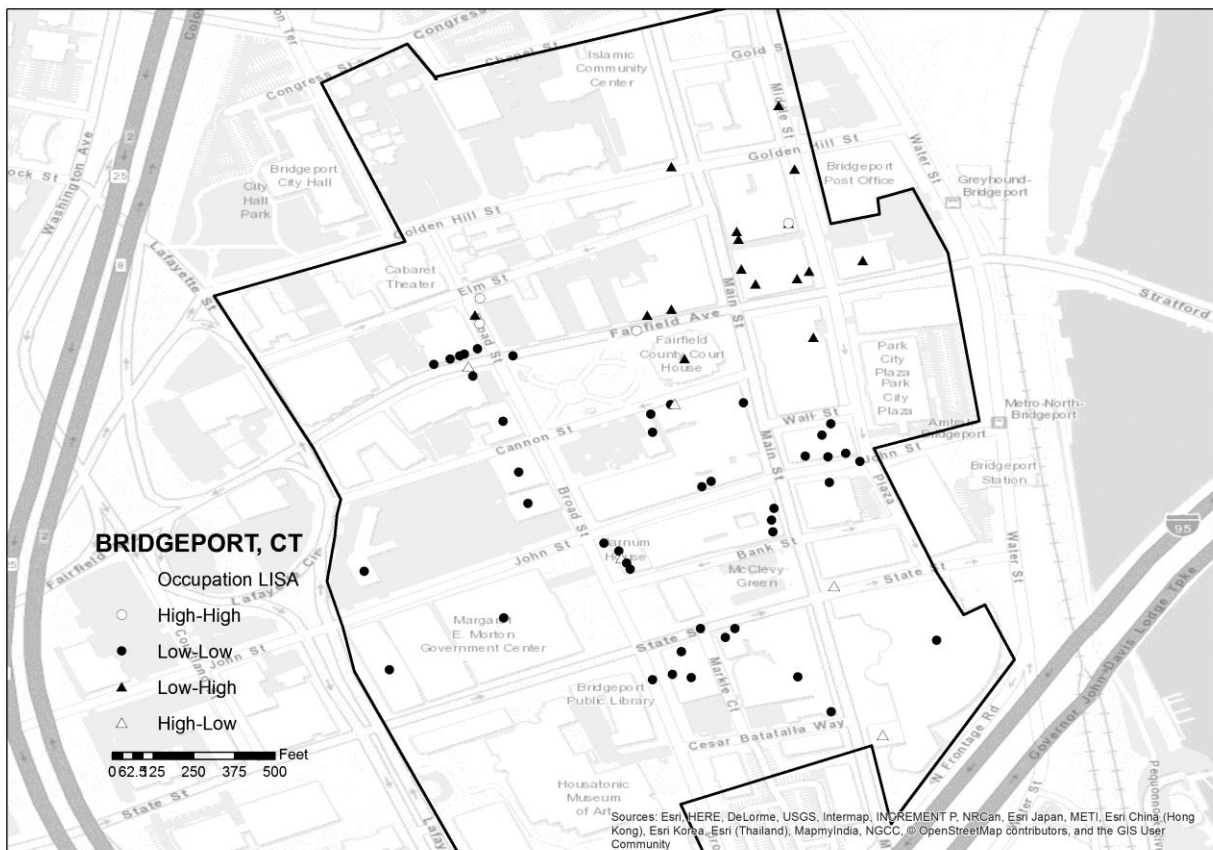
Congress St
Congress St
Chapel St
Islamic Community Center
Gold St
Middle St
Golden Hill St
Water St
Washington Ave
ock St
25
Bridgeport City Hall
City Hall Park
Bridgeport Post Office
Greyhound-Bridgeport
Lafayette St
8
Golden Hill St
Cabaret Theater
Elm St
Stratford
Broad St
Fairfield Ave
Main St
Fairfield County Court House
Park City Plaza Park City Plaza
Metro-North-Bridgeport
Wall St
Amtrak-Bridgeport
Cannon St
Main St
John St
Bridgeport Station
Plaza
95
BRIDGEPORT, CT
Occupation LISA
High-High
Low-Low
Low-High
High-Low
Fairfield
Broad St
Barnum House
John St
Bank St
McClevy Green
State St
Water St
Margaret E. Morton Government Center
State St
Market Ct
Bridgeport Public Library
N Frontage Rd
Governor John Davis Lodge Tpke
Cesar Batatalla Way
Feet
0 62.5 125 250 375 500
State St
Lafayette
Housatonic Museum of Art
Sources: Esri, HERE, DeLorme, USGS, Intermap, INCREMENT P, NRCan, Esri Japan, METI, Esri China (Hong Kong), Esri Korea, Esri (Thailand), MapmyIndia, NGCC, © OpenStreetMap contributors, and the GIS User Community